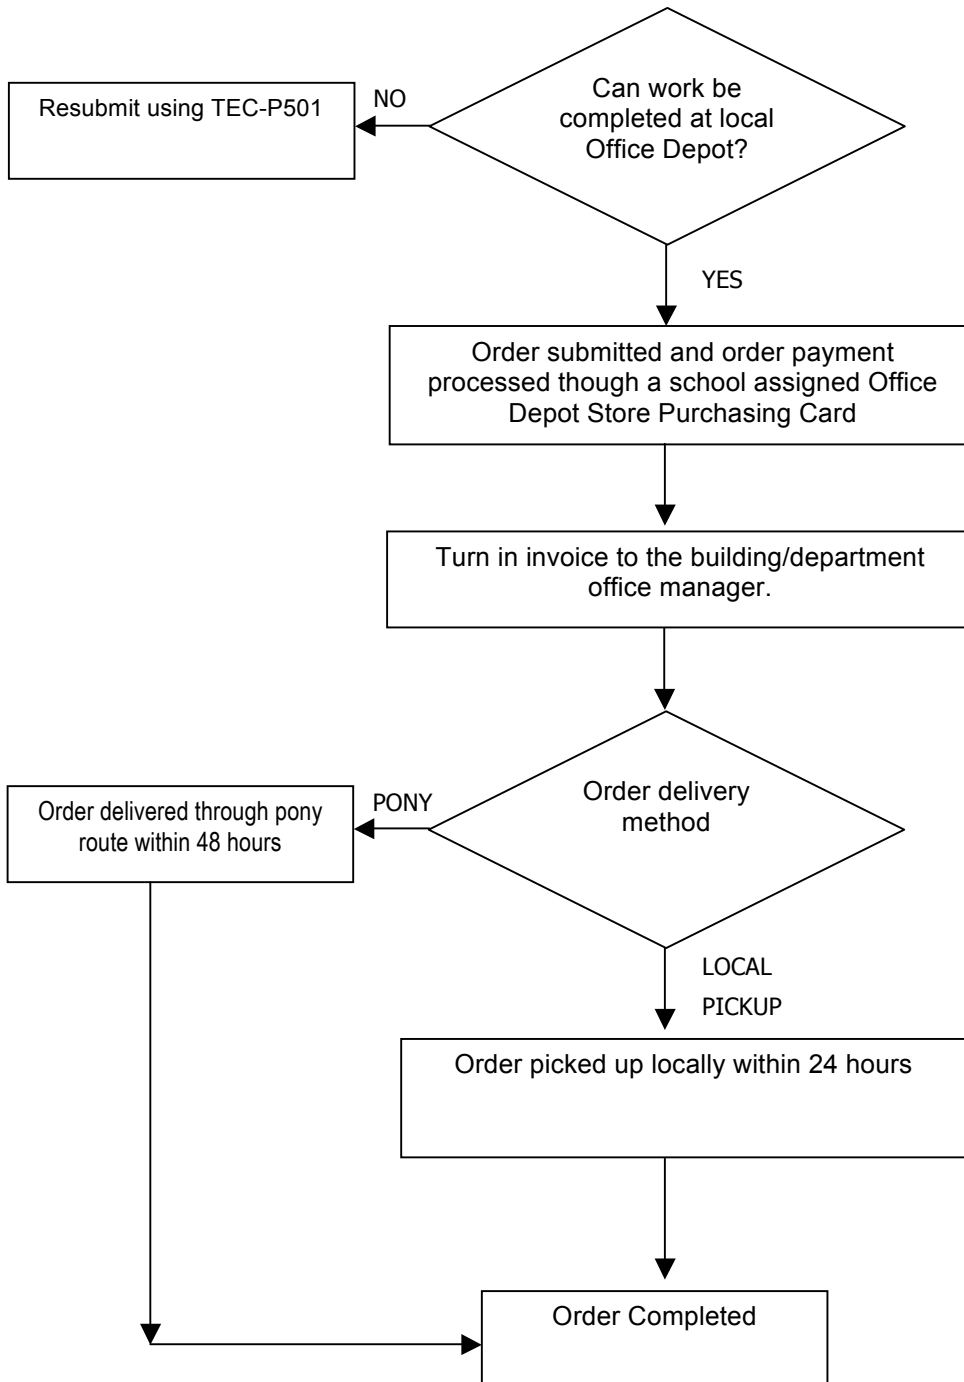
Can work be completed at local Office Depot?

NO

Resubmit using TEC-P501

YES

Order submitted and order payment processed though a school assigned Office Depot Store Purchasing Card

Turn in invoice to the building/department office manager.

Order delivery method

PONY

Order delivered through pony route within 48 hours

LOCAL PICKUP

Order picked up locally within 24 hours

Order Completed